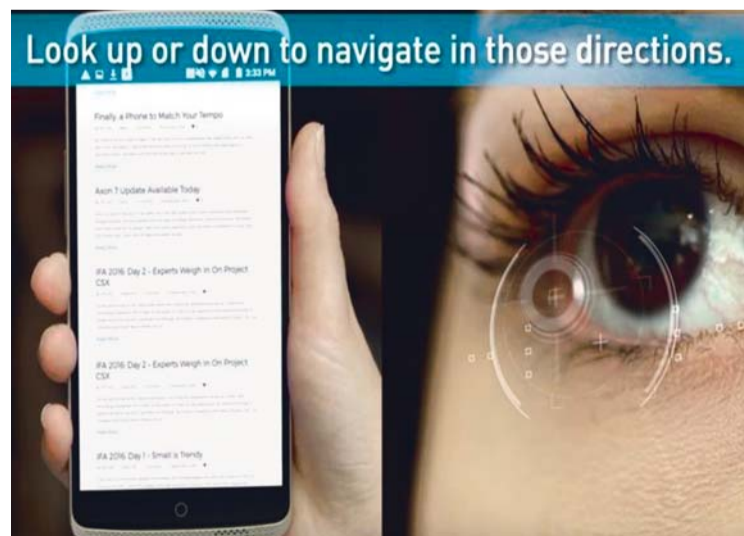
Look up or down to navigate in those directions.

3:33 PM

Finally a Phone to Match Your Tempo

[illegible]

Axon 7 Update Available Today

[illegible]

IFA 2016: Day 2 - Experts Weigh in On Project CSX

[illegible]

IFA 2016: Day 2 - Experts Weigh in On Project CSX

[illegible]

IFA 2016: Day 1 - Small is Trendy

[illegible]